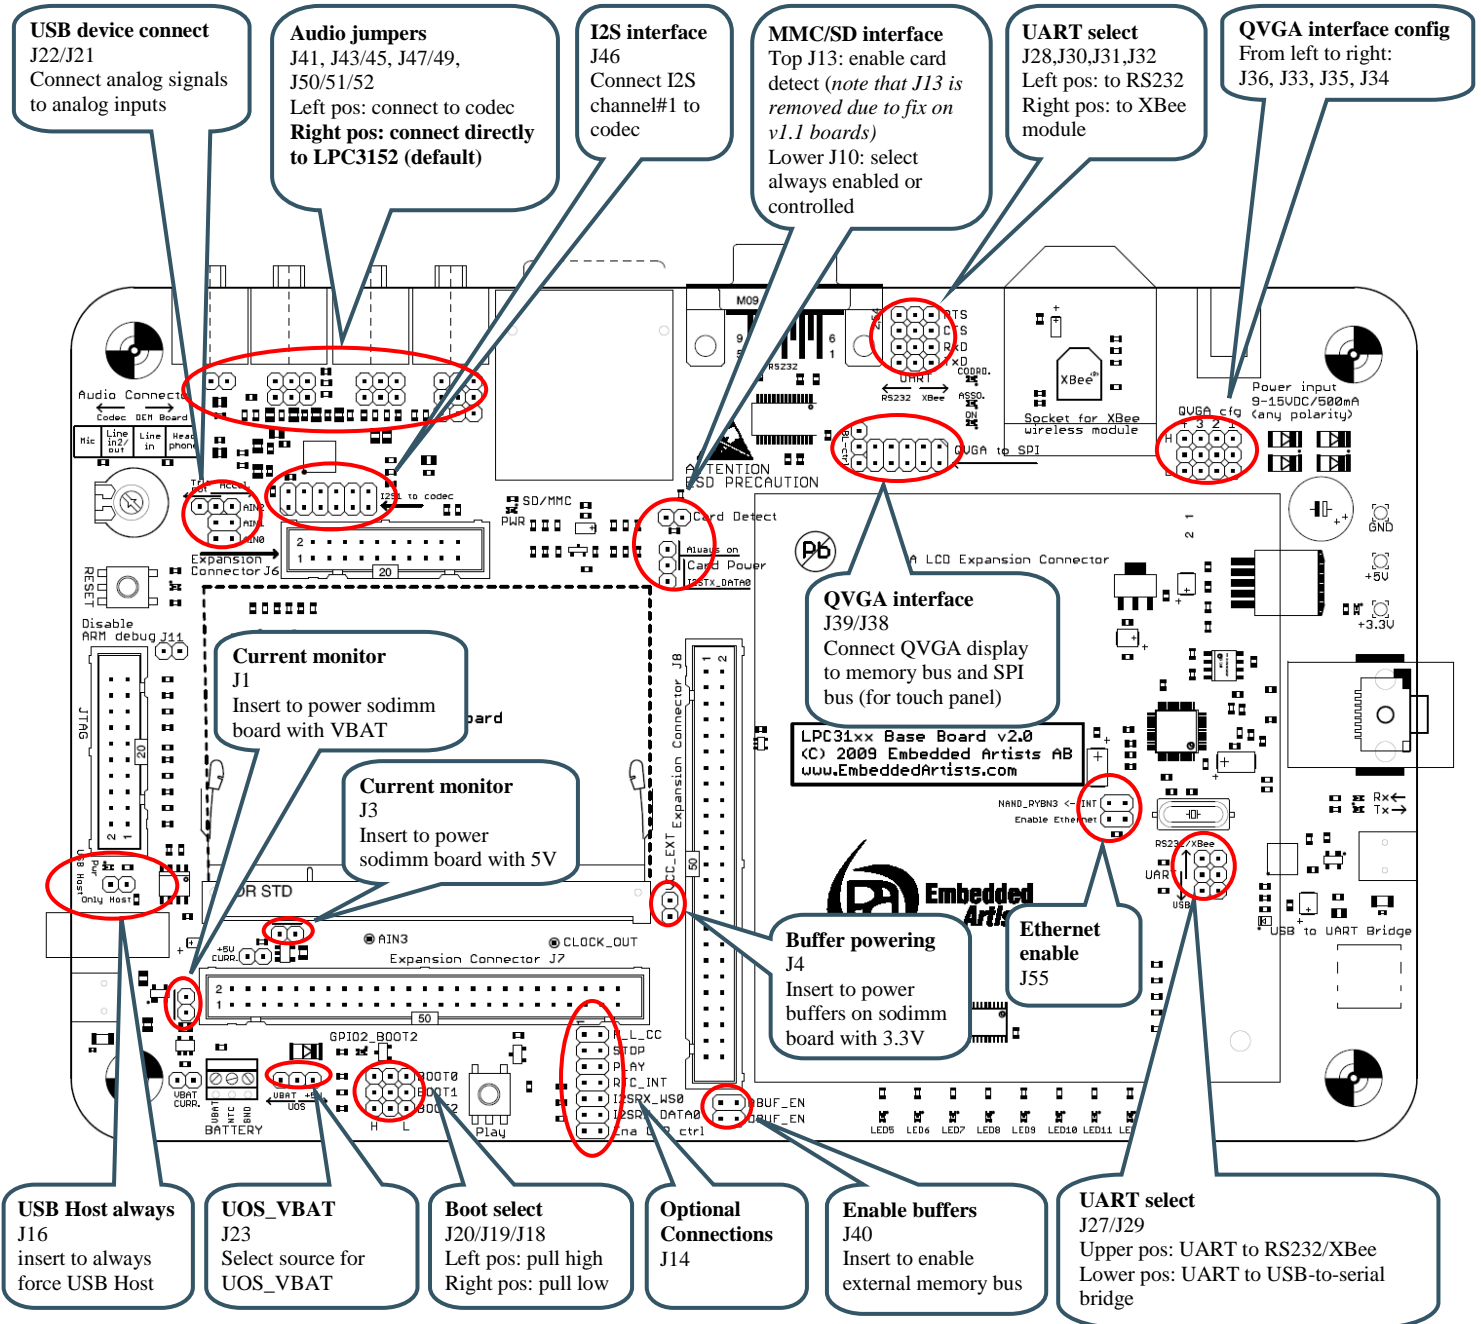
USB device connect
J22/J21
Connect analog signals to analog inputs

Audio jumpers
J41, J43/45, J47/49, J50/51/52
Left pos: connect to codec
Right pos: connect directly to LPC3152 (default)

I2S interface
J46
Connect I2S channel#1 to codec

MMC/SD interface
Top J13: enable card detect (note that J13 is removed due to fix on v1.1 boards)
Lower J10: select always enabled or controlled

UART select
J28,J30,J31,J32
Left pos: to RS232
Right pos: to XBee module

QVGA interface config
From left to right:
J36, J33, J35, J34

Audio Connect
Codec OEM Board
Mic Line in2/out Line in Head phone
RESET
Expansion Connector J6
I2S1 to codec
SD/MMC
PWR
20
Card Detect
Always on
Card Power
ATTENTION
ESD PRECAUTION
RS232
UART
RS232 XBee
RTS CTS RXD TXD
Socket for XBee wireless module
XBee
QVGA to SPI
QVGA cfg
Power input 9-15VDC/500mA (any polarity)
GND
+5V
+3.3V
LCD Expansion Connector
Disable ARM debug J11
JTAG

Current monitor
J1
Insert to power sodimm board with VBAT

QVGA interface
J39/J38
Connect QVGA display to memory bus and SPI bus (for touch panel)

LPC31xx Base Board v2.0
(C) 2009 Embedded Artists AB
www.EmbeddedArtists.com

Current monitor
J3
Insert to power sodimm board with 5V

Expansion Connector J8
NAND_RYBN3 <- INT
Enable Ethernet
RS232/XBee
UART
USB
Rx Tx
USB to UART Bridge
USB Host Pwr Only Host
DR STD
AIN3
CLOCK_OUT
Expansion Connector J7
50
GPIO2_BOOT2
BOOT0 BOOT1 BOOT2
H L
Play
PLL_CC STOP PLAY RTC_INT I2SRX_WS0 I2SRX_DATA0 Ena LCD ctrl
BUF_EN
VBAT CURR.
BATTERY
UOS

Buffer powering
J4
Insert to power buffers on sodimm board with 3.3V

Ethernet enable
J55

LED5 LED6 LED7 LED8 LED9 LED10 LED11

USB Host always
J16
insert to always force USB Host

UOS_VBAT
J23
Select source for UOS_VBAT

Boot select
J20/J19/J18
Left pos: pull high
Right pos: pull low

Optional Connections
J14

Enable buffers
J40
Insert to enable external memory bus

UART select
J27/J29
Upper pos: UART to RS232/XBee
Lower pos: UART to USB-to-serial bridge